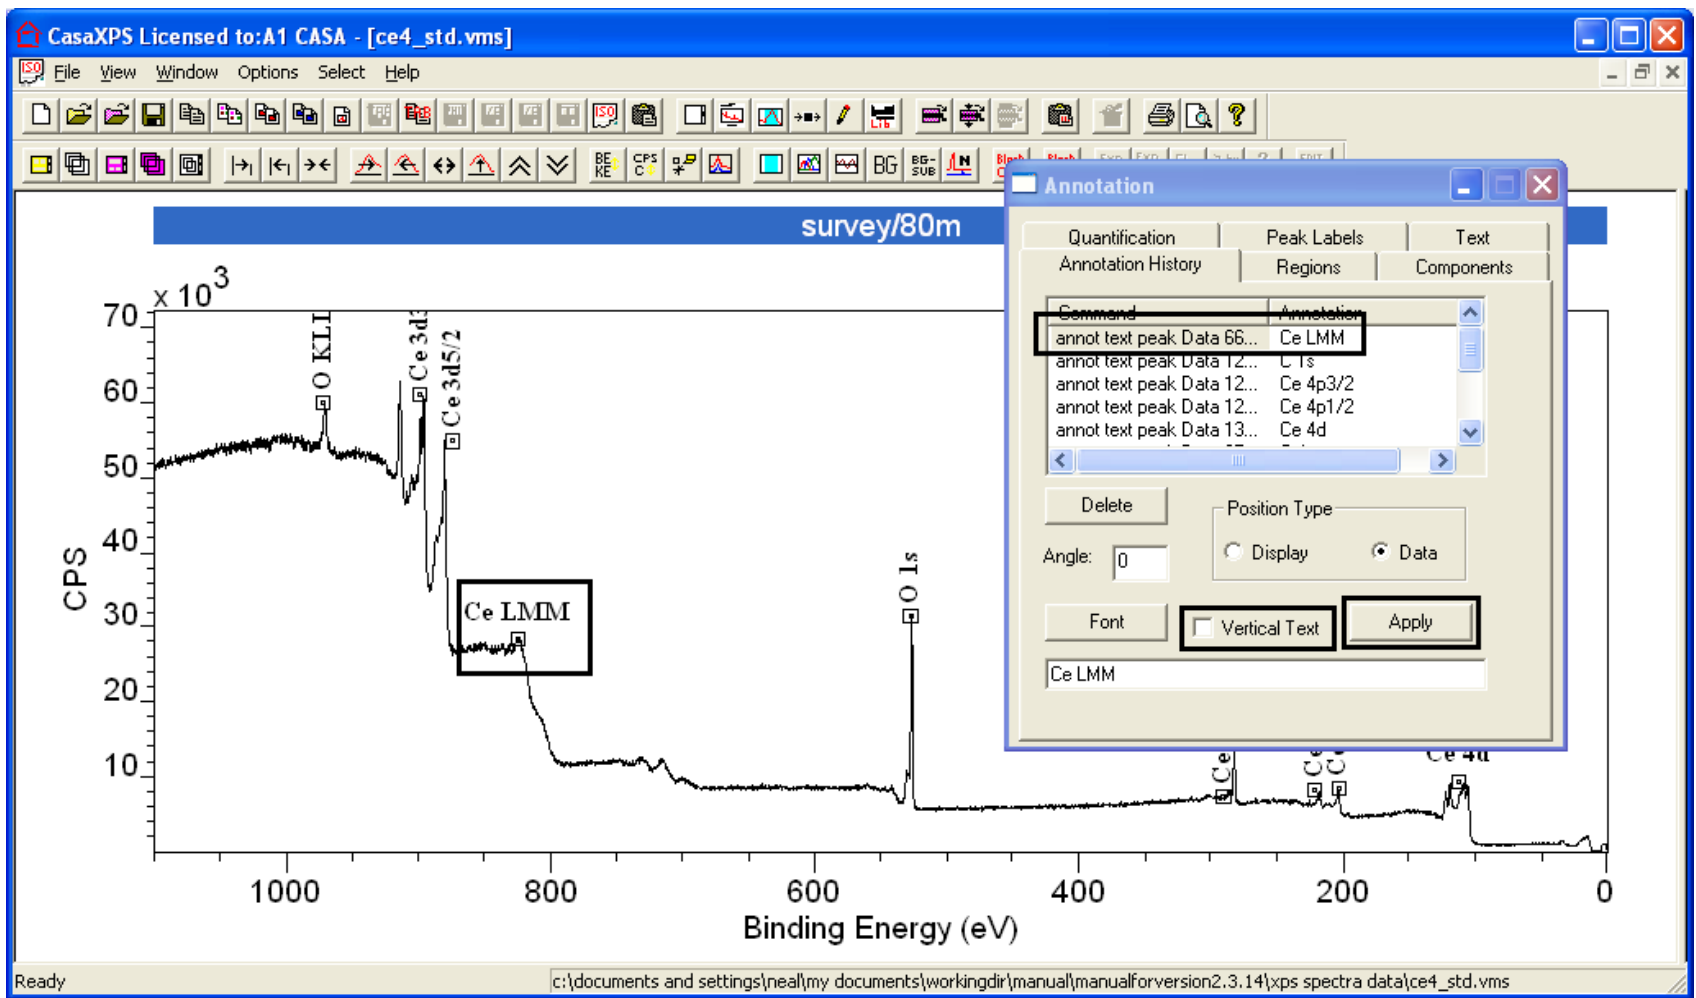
CasaXPS Licensed to:A1 CASA - [ce4_std.vms]

File View Window Options Select Help

BE KE CPS BG BG-SUB

survey/80m

x $10^3$

70
60
50
40
30
20
10

CPS

O KLL
Ce 3d3
Ce 3d5/2
Ce LMM
O 1s
Ce
Ce
Ce
Ce 4d

1000 800 600 400 200 0

Binding Energy (eV)

Annotation

Quantification | Peak Labels | Text
Annotation History | Regions | Components

| Command | Annotation |
|---|---|
| annot text peak Data 66... | Ce LMM |
| annot text peak Data 12... | C 1s |
| annot text peak Data 12... | Ce 4p3/2 |
| annot text peak Data 12... | Ce 4p1/2 |
| annot text peak Data 13... | Ce 4d |

Delete
Position Type
Angle: 0
Display
Data
Font
Vertical Text
Apply
Ce LMM

Ready
c:\documents and settings\neal\my documents\workingdir\manual\manualforversion2.3.14\xps spectra data\ce4_std.vms